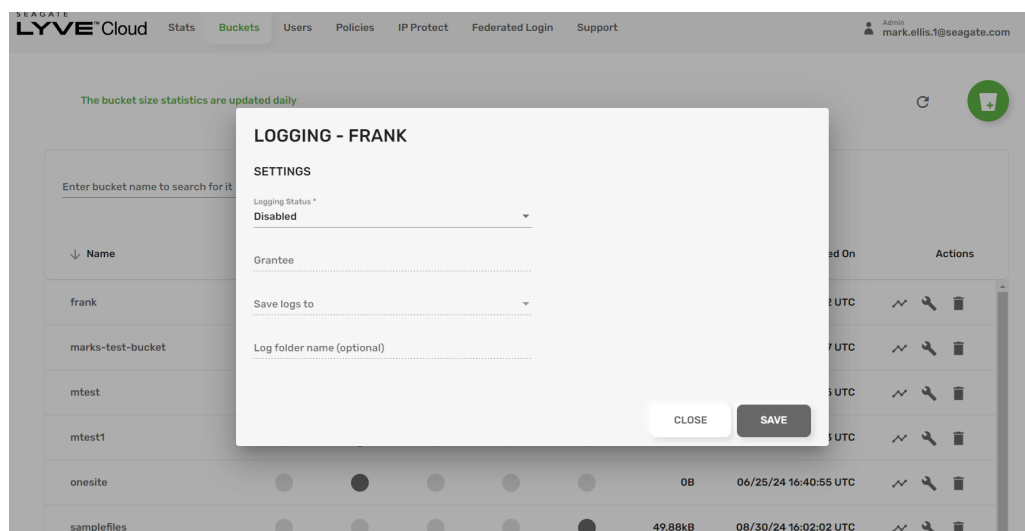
SEAGATE LYVE Cloud Stats Buckets Users Policies IP Protect Federated Login Support

Admin
mark.ellis.1@seagate.com

The bucket size statistics are updated daily

Enter bucket name to search for it

↓ Name

ed On

Actions

frank

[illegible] UTC

marks-test-bucket

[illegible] UTC

mtest

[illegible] UTC

mtest1

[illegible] UTC

onesite

0B

06/25/24 16:40:55 UTC

samplefiles

49.88kB

08/30/24 16:02:02 UTC

LOGGING - FRANK

SETTINGS

Logging Status *
Disabled

Grantee

Save logs to

Log folder name (optional)

CLOSE

SAVE